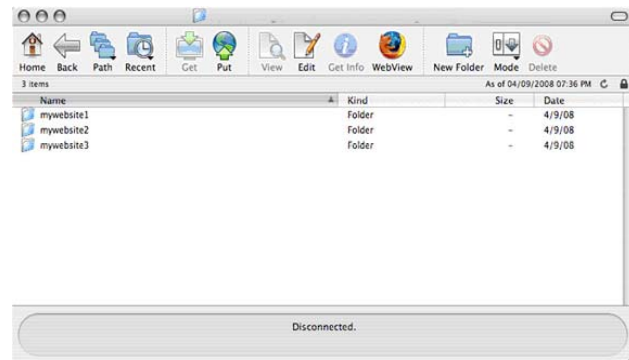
Home Back Path Recent Get Put View Edit Get Info WebView New Folder Mode Delete

3 items

As of 04/09/2008 07:36 PM

| Name | Kind | Size | Date |
|---|---|---|---|
| mywebsite1 | Folder | – | 4/9/08 |
| mywebsite2 | Folder | – | 4/9/08 |
| mywebsite3 | Folder | – | 4/9/08 |

Disconnected.